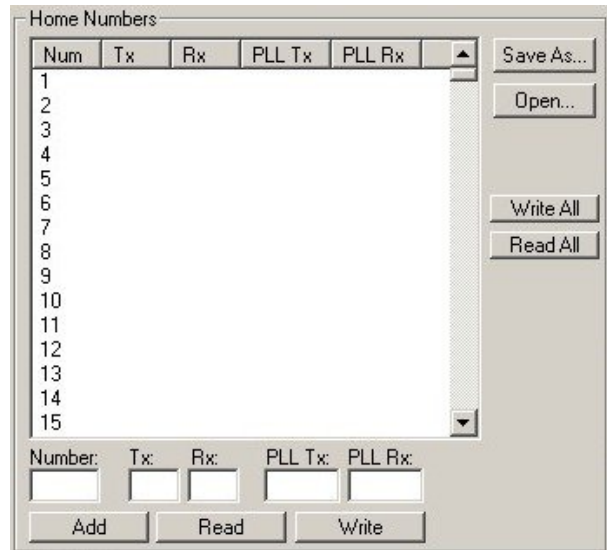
Home Numbers

| Num | Tx | Rx | PLL Tx | PLL Rx |
|---|---|---|---|---|
| 1 | | | | |
| 2 | | | | |
| 3 | | | | |
| 4 | | | | |
| 5 | | | | |
| 6 | | | | |
| 7 | | | | |
| 8 | | | | |
| 9 | | | | |
| 10 | | | | |
| 11 | | | | |
| 12 | | | | |
| 13 | | | | |
| 14 | | | | |
| 15 | | | | |

Save As...
Open...
Write All
Read All

Number: Tx: Rx: PLL Tx: PLL Rx:

Add Read Write